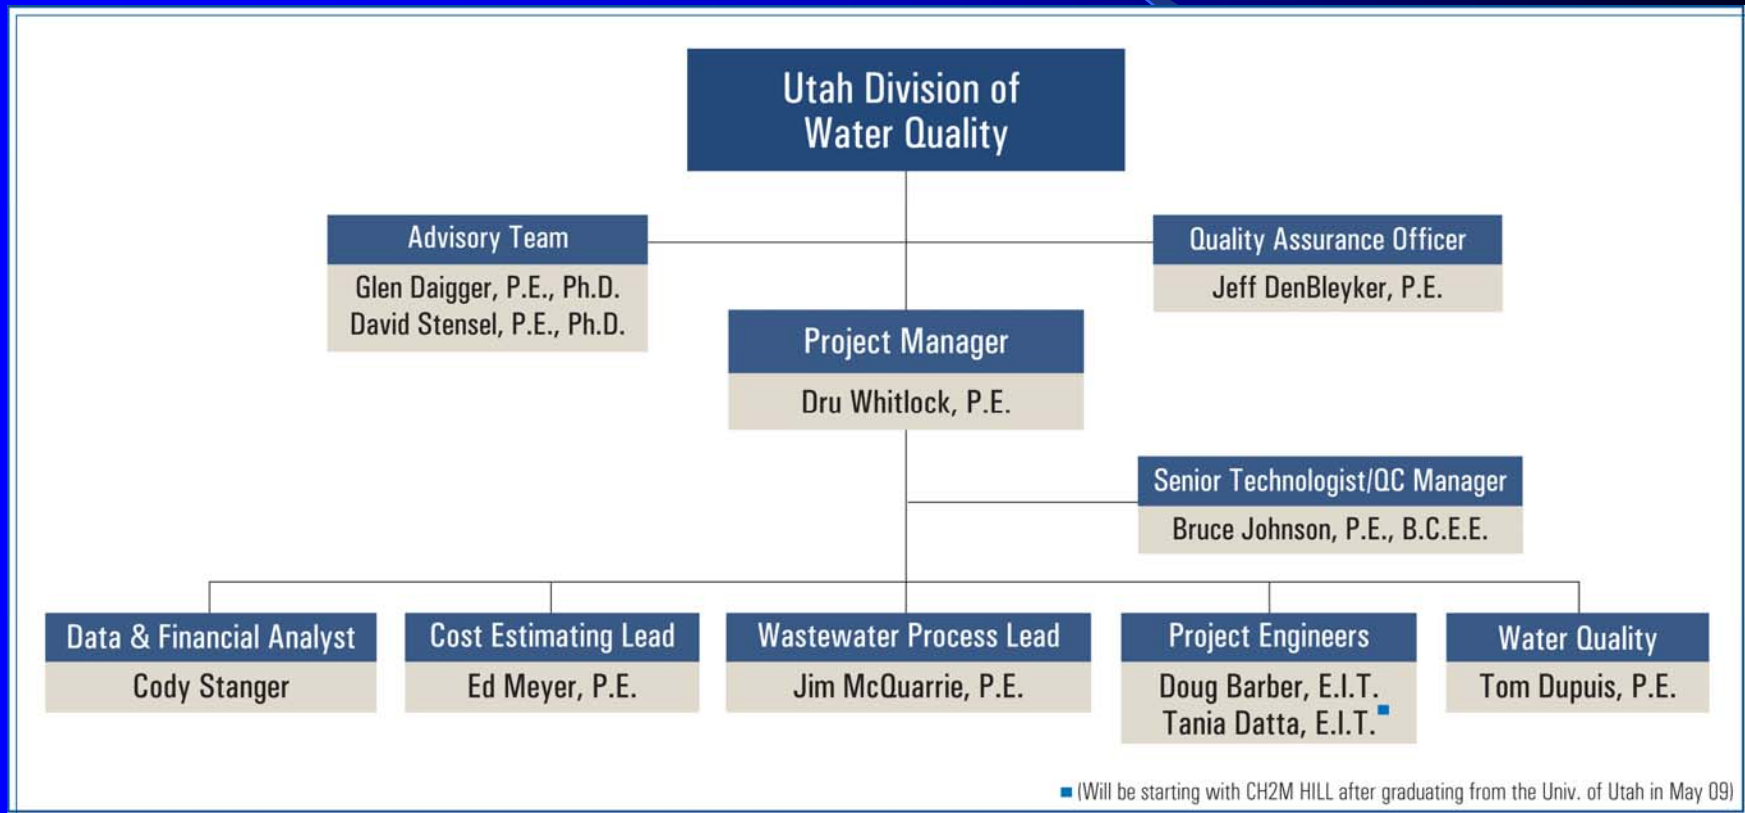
Utah Division of Water Quality

Advisory Team
Glen Daigger, P.E., Ph.D.
David Stensel, P.E., Ph.D.

Quality Assurance Officer
Jeff DenBleyker, P.E.

Project Manager
Dru Whitlock, P.E.

Senior Technologist/QC Manager
Bruce Johnson, P.E., B.C.E.E.

Data & Financial Analyst
Cody Stanger

Cost Estimating Lead
Ed Meyer, P.E.

Wastewater Process Lead
Jim McQuarrie, P.E.

Project Engineers
Doug Barber, E.I.T.
Tania Datta, E.I.T.■

Water Quality
Tom Dupuis, P.E.

■ (Will be starting with CH2M HILL after graduating from the Univ. of Utah in May 09)